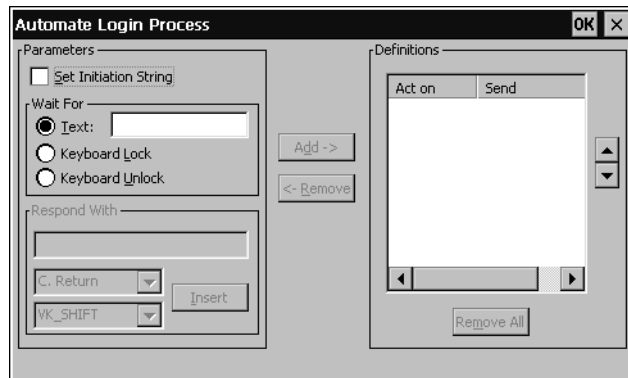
Automate Login Process

OK ×

Parameters

Set Initiation String

Wait For

Text:

Keyboard Lock

Keyboard Unlock

Respond With

C. Return

VK_SHIFT

Insert

Add ->

<- Remove

Definitions

| Act on | Send |
|---|---|

Remove All